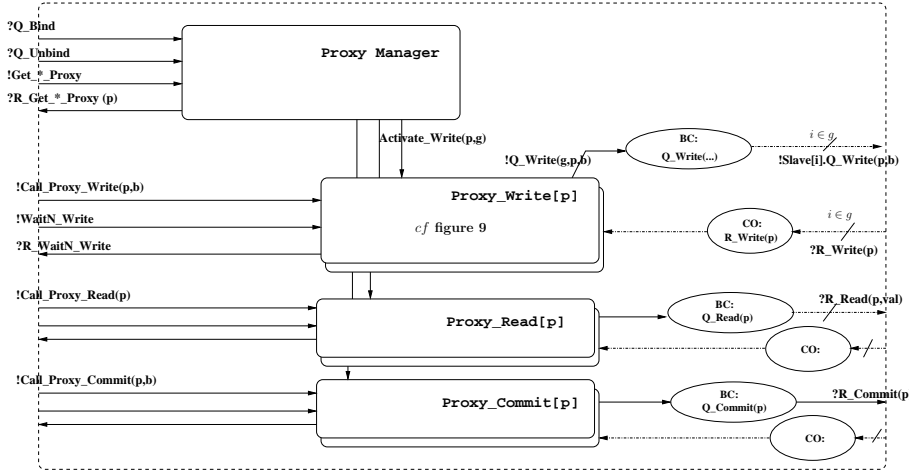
?Q_Bind
?Q_Unbind
!Get_*_Proxy
?R_Get_*_Proxy (p)

Proxy Manager

Activate_Write(p,g)

!Q_Write(g,p,b)

BC:
Q_Write(...)

$i \in g$

!Slave[i].Q_Write(p,b)

!Call_Proxy_Write(p,b)
!WaitN_Write
?R_WaitN_Write

Proxy_Write[p]

$cf$ figure 9

CO:
R_Write(p)

$i \in g$

?R_Write(p)

!Call_Proxy_Read(p)

Proxy_Read[p]

BC:
Q_Read(p)

?R_Read(p,val)

CO:

!Call_Proxy_Commit(p,b)

Proxy_Commit[p]

BC:
Q_Commit(p)

?R_Commit(p

CO: